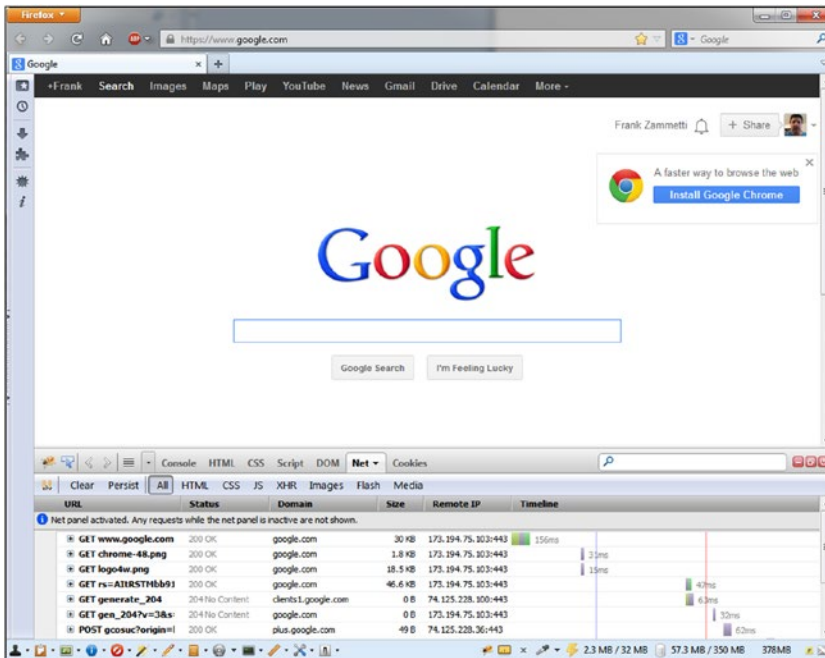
Firefox

https://www.google.com

Google

Google

+Frank Search Images Maps Play YouTube News Gmail Drive Calendar More

Frank Zammetti

+ Share

A faster way to browse the web

Install Google Chrome

Google

Google Search I'm Feeling Lucky

Console HTML CSS Script DOM Net Cookies

Clear Persist All HTML CSS JS XHR Images Flash Media

| URL | Status | Domain | Size | Remote IP | Timeline |
|---|---|---|---|---|---|
| Net panel activated. Any requests while the net panel is inactive are not shown. | | | | | |
| GET www.google.com | 200 OK | google.com | 30 KB | 173.194.75.103:443 | 156ms |
| GET chrome-48.png | 200 OK | google.com | 1.8 KB | 173.194.75.103:443 | 31ms |
| GET logo4w.png | 200 OK | google.com | 18.5 KB | 173.194.75.103:443 | 15ms |
| GET rs=AItRSTMbb91 | 200 OK | google.com | 46.6 KB | 173.194.75.103:443 | 47ms |
| GET generate_204 | 204 No Content | clients1.google.com | 0 B | 74.125.228.100:443 | 63ms |
| GET gen_204?v=3&s: | 204 No Content | google.com | 0 B | 173.194.75.103:443 | 32ms |
| POST gcosuc?origin=| | 200 OK | plus.google.com | 49 B | 74.125.228.36:443 | 62ms |

2.3 MB / 32 MB 57.3 MB / 350 MB 378MB